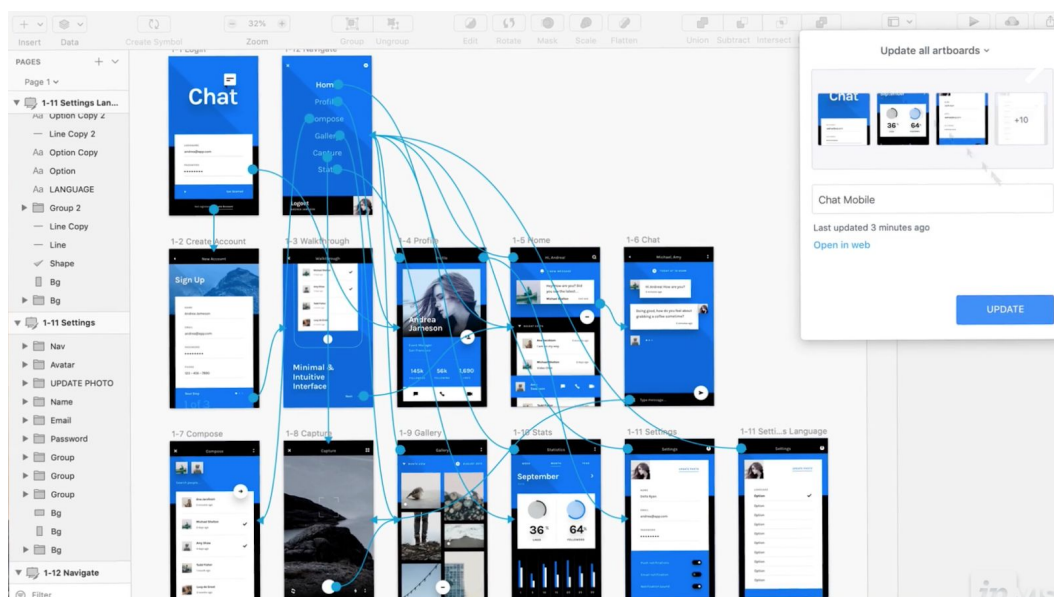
Insert Data Create Symbol 32% Zoom Group Ungroup Edit Rotate Mask Scale Flatten Union Subtract Intersect

PAGES
Page 1
1-11 Settings Lan...
Option Copy 2
Line Copy 2
Option Copy
Option
LANGUAGE
Group 2
Line Copy
Line
Shape
Bg
Bg
1-11 Settings
Nav
Avatar
UPDATE PHOTO
Name
Email
Password
Group
Group
Group
Bg
Bg
Bg
1-12 Navigate
Filter

1-1 Login
Chat
1-12 Navigate
Home
Profile
Compose
Gallery
Capture
Stats
Logout
1-2 Create Account
Sign Up
1-3 Walkthrough
Minimal & Intuitive Interface
1-4 Profile
Andrea Jameson
1-5 Home
1-6 Chat
1-7 Compose
1-8 Capture
1-9 Gallery
1-10 Stats
September
36
64
1-11 Settings
1-11 Setti...s Language

Update all artboards
Chat
36
64
+10
Chat Mobile
Last updated 3 minutes ago
Open in web
UPDATE